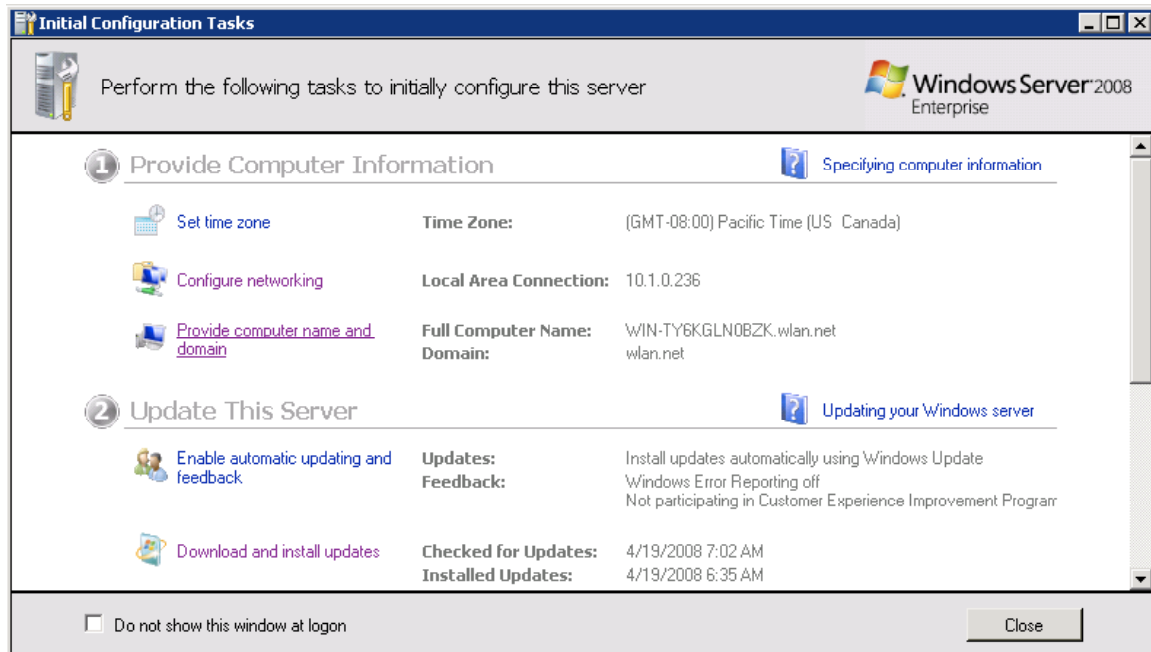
Initial Configuration Tasks

Perform the following tasks to initially configure this server

Windows Server 2008 Enterprise

1 Provide Computer Information

Specifying computer information

Set time zone | Time Zone: | (GMT-08:00) Pacific Time (US Canada)

Configure networking | Local Area Connection: | 10.1.0.236

Provide computer name and domain | Full Computer Name: | WIN-TY6KGLN0BZK.wlan.net
Domain: | wlan.net

2 Update This Server

Updating your Windows server

Enable automatic updating and feedback | Updates: | Install updates automatically using Windows Update
Feedback: | Windows Error Reporting off
Not participating in Customer Experience Improvement Program

Download and install updates | Checked for Updates: | 4/19/2008 7:02 AM
Installed Updates: | 4/19/2008 6:35 AM

Do not show this window at logon

Close